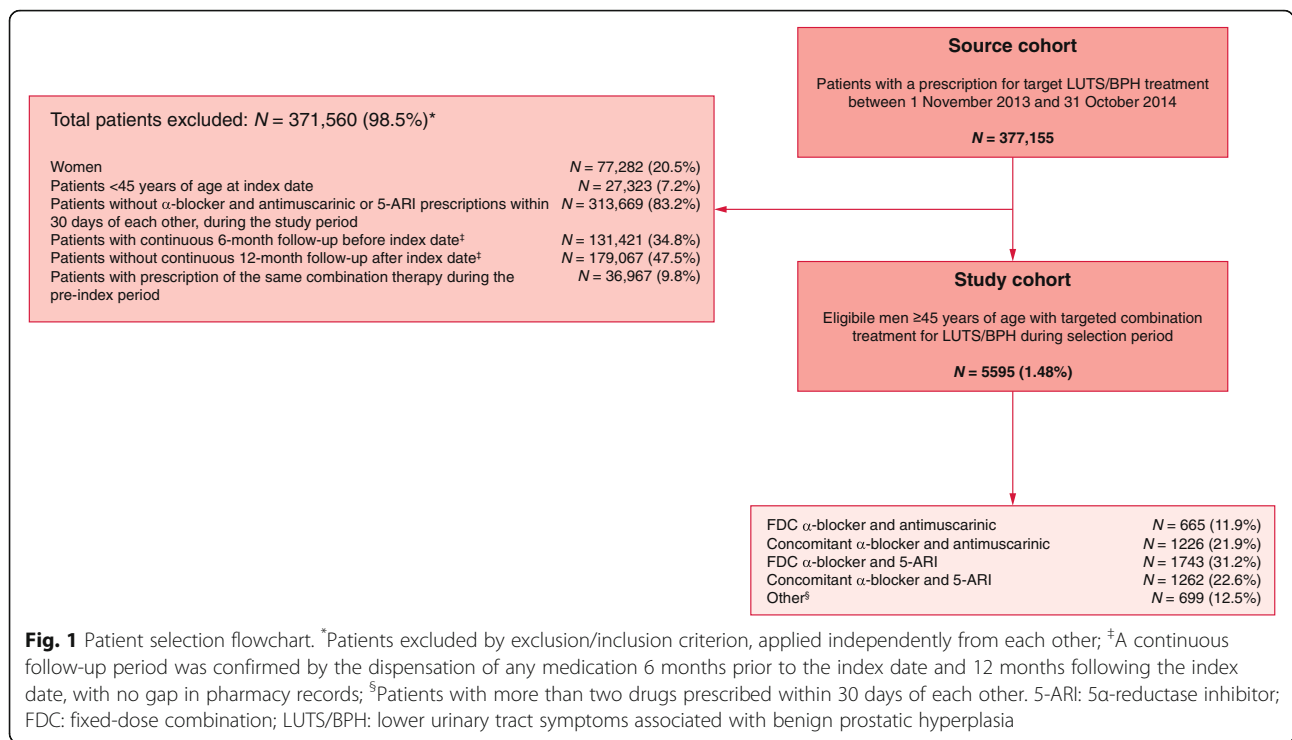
Source cohort

Patients with a prescription for target LUTS/BPH treatment between 1 November 2013 and 31 October 2014

$N$ = 377,155

Total patients excluded: $N$ = 371,560 (98.5%)*

| | |
|---|---|
| Women | $N$ = 77,282 (20.5%) |
| Patients <45 years of age at index date | $N$ = 27,323 (7.2%) |
| Patients without $\alpha$-blocker and antimuscarinic or 5-ARI prescriptions within 30 days of each other, during the study period | $N$ = 313,669 (83.2%) |
| Patients with continuous 6-month follow-up before index date‡ | $N$ = 131,421 (34.8%) |
| Patients without continuous 12-month follow-up after index date‡ | $N$ = 179,067 (47.5%) |
| Patients with prescription of the same combination therapy during the pre-index period | $N$ = 36,967 (9.8%) |

Study cohort

Eligibile men ≥45 years of age with targeted combination treatment for LUTS/BPH during selection period

$N$ = 5595 (1.48%)

| | |
|---|---|
| FDC $\alpha$-blocker and antimuscarinic | $N$ = 665 (11.9%) |
| Concomitant $\alpha$-blocker and antimuscarinic | $N$ = 1226 (21.9%) |
| FDC $\alpha$-blocker and 5-ARI | $N$ = 1743 (31.2%) |
| Concomitant $\alpha$-blocker and 5-ARI | $N$ = 1262 (22.6%) |
| Other§ | $N$ = 699 (12.5%) |

Fig. 1 Patient selection flowchart. *Patients excluded by exclusion/inclusion criterion, applied independently from each other; ‡A continuous follow-up period was confirmed by the dispensation of any medication 6 months prior to the index date and 12 months following the index date, with no gap in pharmacy records; §Patients with more than two drugs prescribed within 30 days of each other. 5-ARI: 5α-reductase inhibitor; FDC: fixed-dose combination; LUTS/BPH: lower urinary tract symptoms associated with benign prostatic hyperplasia